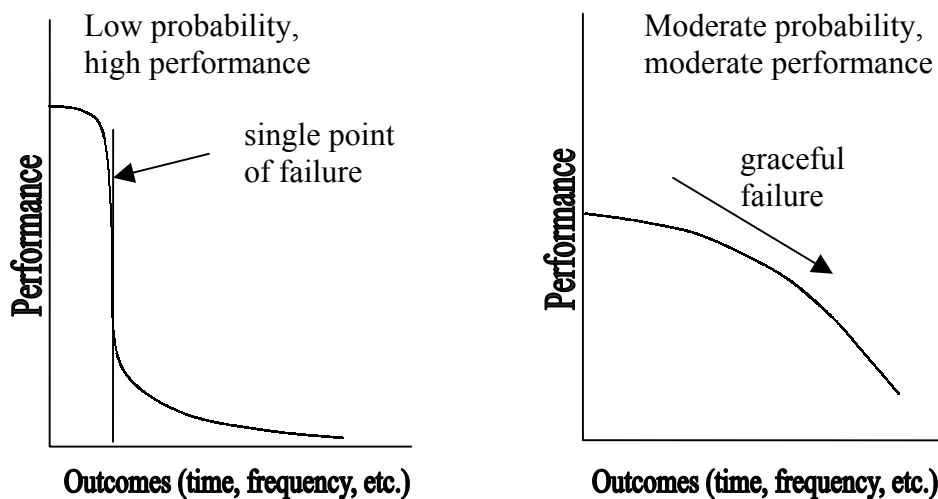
Low probability, high performance

single point of failure

Performance

Outcomes (time, frequency, etc.)

Moderate probability, moderate performance

graceful failure

Performance

Outcomes (time, frequency, etc.)